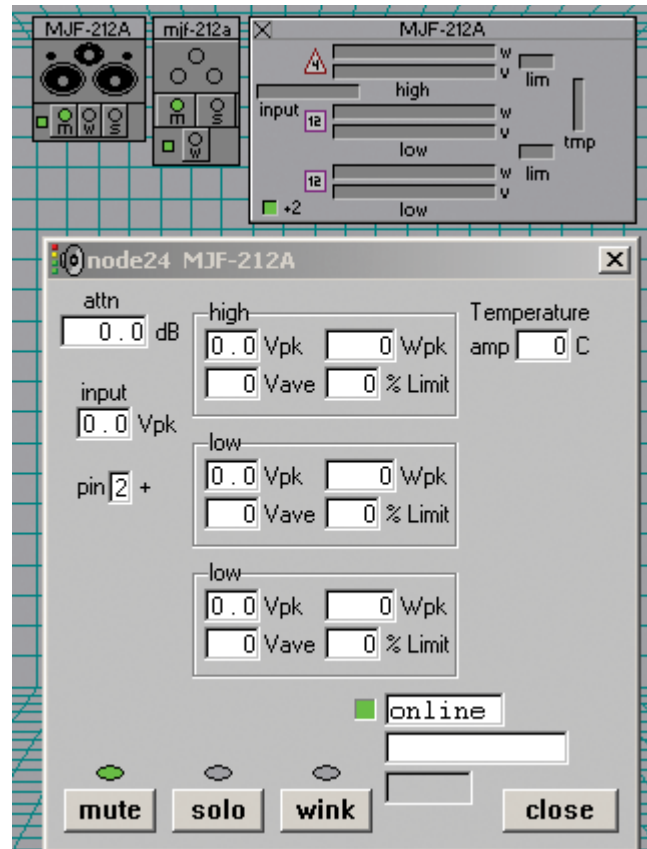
MJF-212A

m w s

mjf-212a

m s

w

MJF-212A

4

w

v

lim

high

input

12

w

v

low

tmp

12

w

v

lim

+2

low

node24 MJF-212A

attn

0.0 dB

input

0.0 Vpk

pin 2 +

high

0.0 Vpk

0 Wpk

0 Vave

0 % Limit

low

0.0 Vpk

0 Wpk

0 Vave

0 % Limit

low

0.0 Vpk

0 Wpk

0 Vave

0 % Limit

Temperature

amp 0 C

online

mute

solo

wink

close